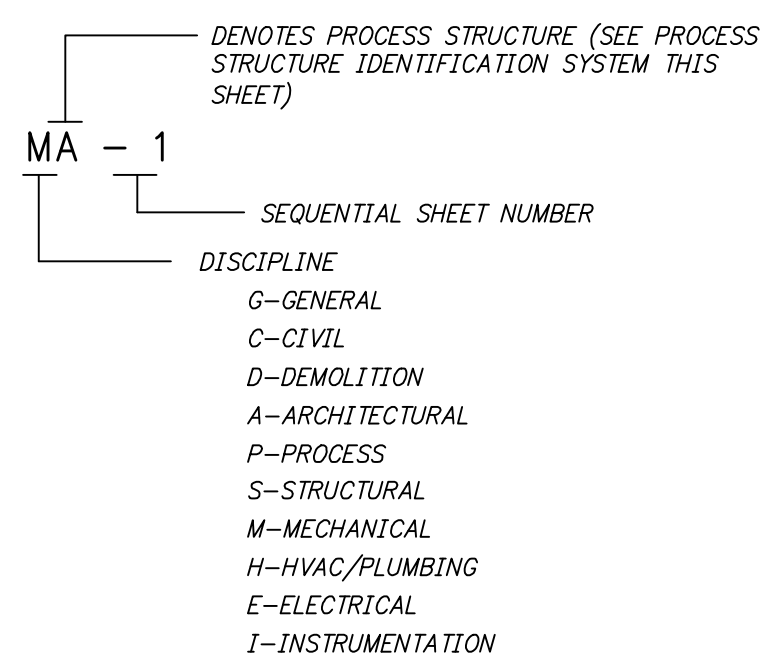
DENOTES PROCESS STRUCTURE (SEE PROCESS STRUCTURE IDENTIFICATION SYSTEM THIS SHEET)

MA – 1

SEQUENTIAL SHEET NUMBER

DISCIPLINE

G–GENERAL

C–CIVIL

D–DEMOLITION

A–ARCHITECTURAL

P–PROCESS

S–STRUCTURAL

M–MECHANICAL

H–HVAC/PLUMBING

E–ELECTRICAL

I–INSTRUMENTATION